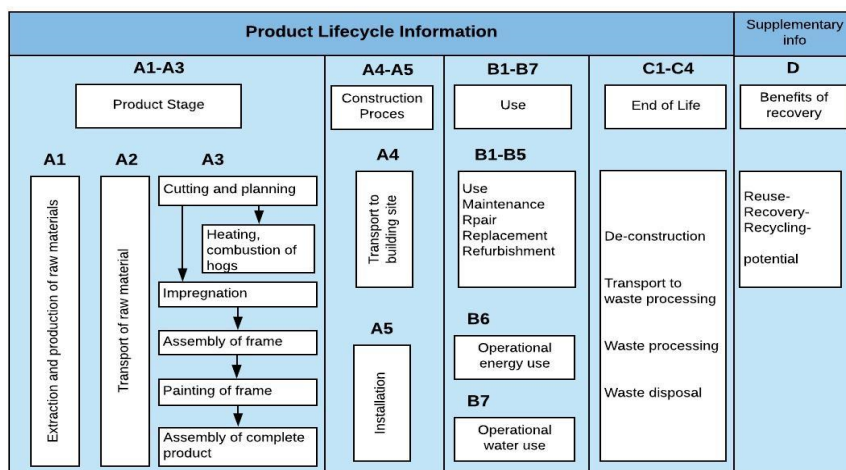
Product Lifecycle Information

Supplementary info

A1-A3

Product Stage

A1

Extraction and production of raw materials

A2

Transport of raw material

A3

Cutting and planning

Heating, combustion of hogs

Impregnation

Assembly of frame

Painting of frame

Assembly of complete product

A4-A5

Construction Proces

A4

Transport to building site

A5

Installation

B1-B7

Use

B1-B5

Use
Maintenance
Rpair
Replacement
Refurbishment

B6

Operational energy use

B7

Operational water use

C1-C4

End of Life

De-construction

Transport to waste processing

Waste processing

Waste disposal

D

Benefits of recovery

Reuse-
Recovery-
Recycling-

potential